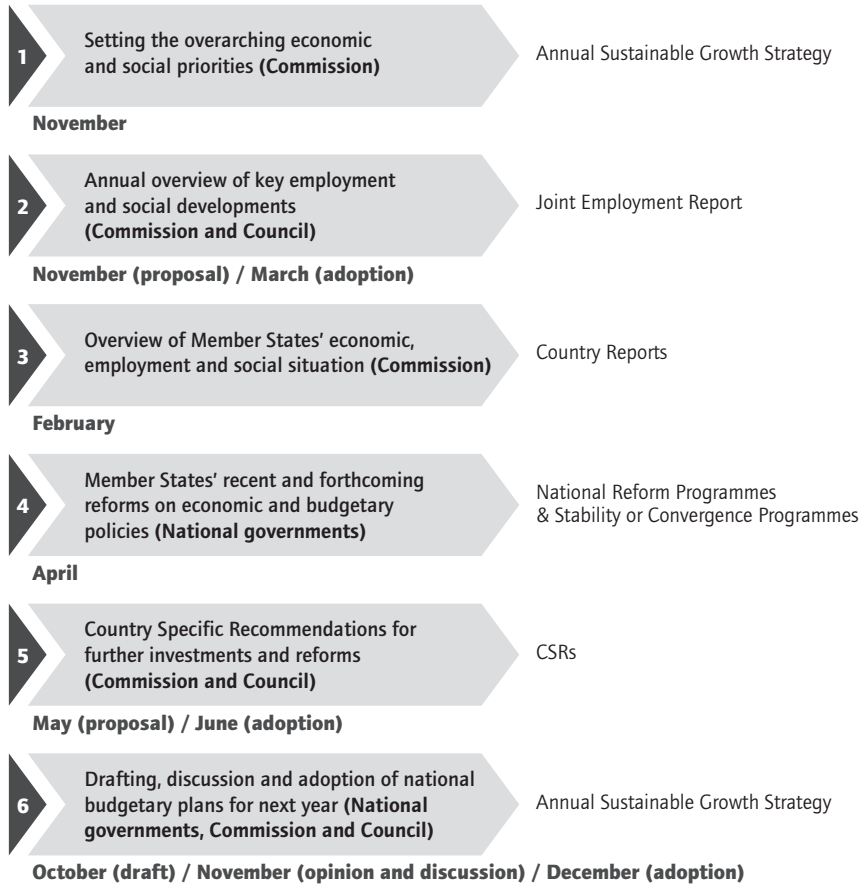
1

Setting the overarching economic and social priorities **(Commission)**

Annual Sustainable Growth Strategy

November

2

Annual overview of key employment and social developments **(Commission and Council)**

Joint Employment Report

November (proposal) / March (adoption)

3

Overview of Member States' economic, employment and social situation **(Commission)**

Country Reports

February

4

Member States' recent and forthcoming reforms on economic and budgetary policies **(National governments)**

National Reform Programmes & Stability or Convergence Programmes

April

5

Country Specific Recommendations for further investments and reforms **(Commission and Council)**

CSRs

May (proposal) / June (adoption)

6

Drafting, discussion and adoption of national budgetary plans for next year **(National governments, Commission and Council)**

Annual Sustainable Growth Strategy

October (draft) / November (opinion and discussion) / December (adoption)